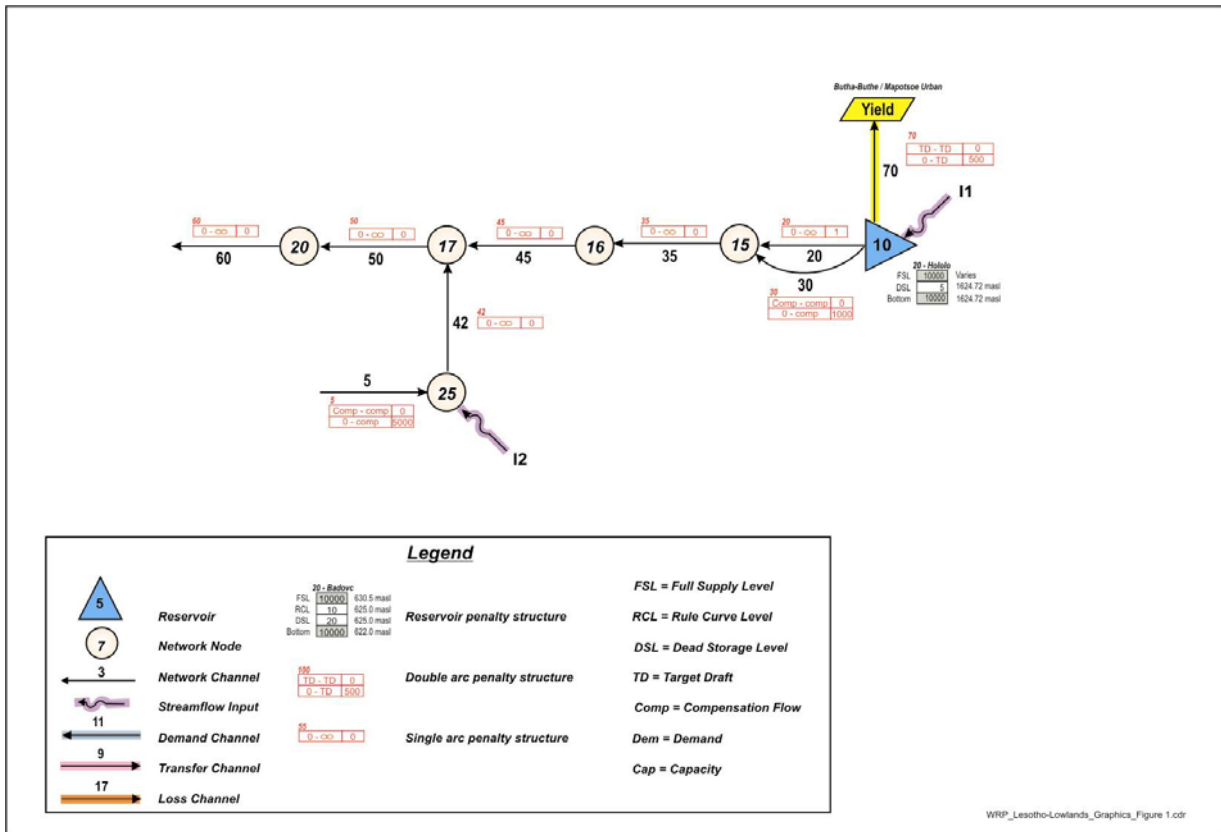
Butha-Buthe / Mapotsoe Urban

Yield

70

| TD - TD | 0 |
|---|---|
| 0 - TD | 500 |

70

I1

60

| 0 - ∞ | 0 |
|---|---|

20

60

50

| 0 - ∞ | 0 |
|---|---|

17

50

45

| 0 - ∞ | 0 |
|---|---|

16

45

35

| 0 - ∞ | 0 |
|---|---|

15

35

20

| 0 - ∞ | 1 |
|---|---|

10

20

30

20 - Hololo

| FSL | 10000 | Varies |
|---|---|---|
| DSL | 5 | 1624.72 masl |
| Bottom | 10000 | 1624.72 masl |

30

| Comp - comp | 0 |
|---|---|
| 0 - comp | 1000 |

42

| 0 - ∞ | 0 |
|---|---|

42

5

25

5

| Comp - comp | 0 |
|---|---|
| 0 - comp | 5000 |

I2

Legend

5

Reservoir

20 - Badovc

| FSL | 10000 | 630.5 masl |
|---|---|---|
| RCL | 10 | 625.0 masl |
| DSL | 20 | 625.0 masl |
| Bottom | 10000 | 622.0 masl |

Reservoir penalty structure

7

Network Node

3

Network Channel

100

| TD - TD | 0 |
|---|---|
| 0 - TD | 500 |

Double arc penalty structure

Streamflow Input

11

Demand Channel

55

| 0 - ∞ | 0 |
|---|---|

Single arc penalty structure

9

Transfer Channel

17

Loss Channel

FSL = Full Supply Level

RCL = Rule Curve Level

DSL = Dead Storage Level

TD = Target Draft

Comp = Compensation Flow

Dem = Demand

Cap = Capacity

WRP_Lesotho-Lowlands_Graphics_Figure 1.cdr